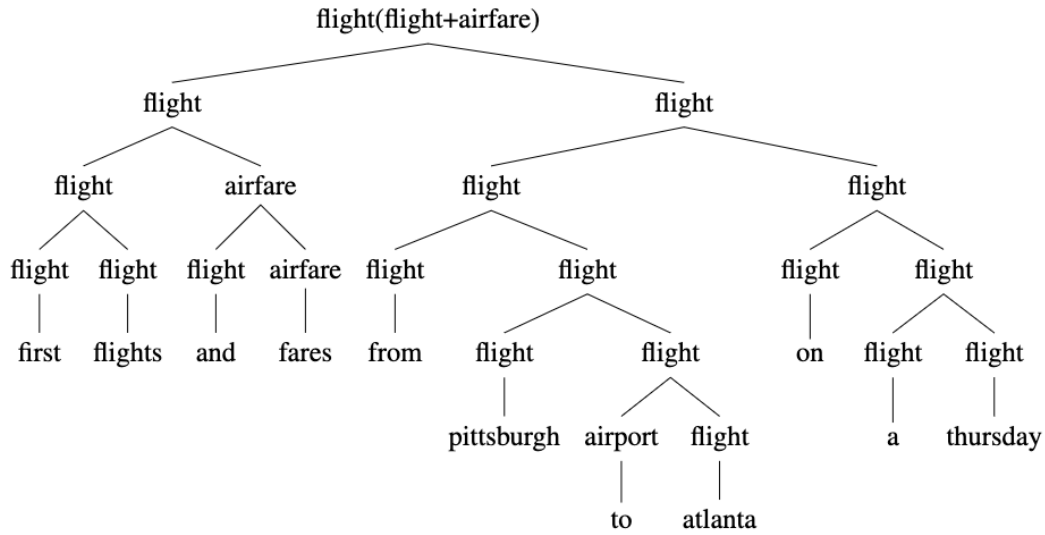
flight(flight+airfare)

flight
flight

flight
airfare
flight
flight

flight
flight
flight
airfare
flight
flight
flight
flight

first
flights
and
fares
from
flight
flight
on
flight
flight

pittsburgh
airport
flight
a
thursday

to
atlanta